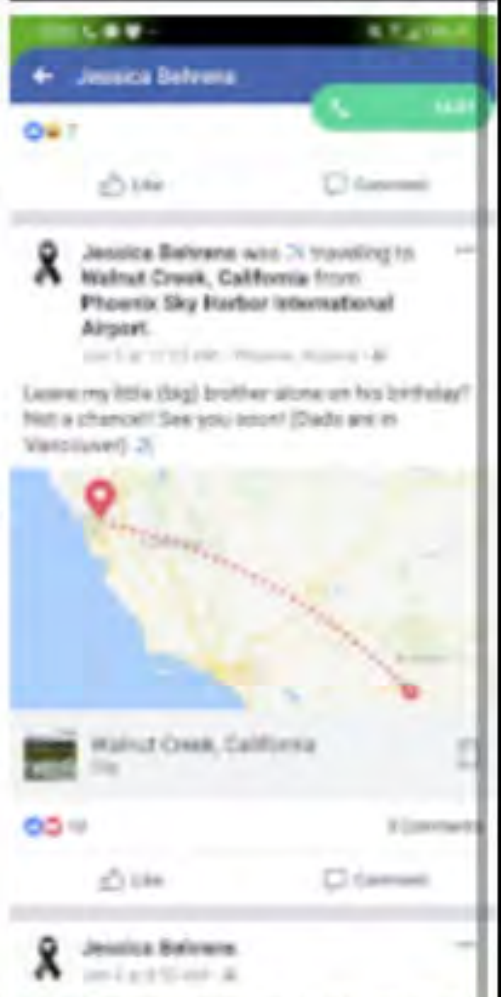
Jessica Behrens

7

Like

Comment

Jessica Behrens was ✈ traveling to Walnut Creek, California from Phoenix Sky Harbor International Airport.

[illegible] · Phoenix, Arizona ·

Leave my little (big) brother alone on his birthday? Not a chance!! See you soon! (Dads are in Vancouver) ✈

Walnut Creek, California

City

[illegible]

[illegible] Comments

Like

Comment

Jessica Behrens

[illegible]